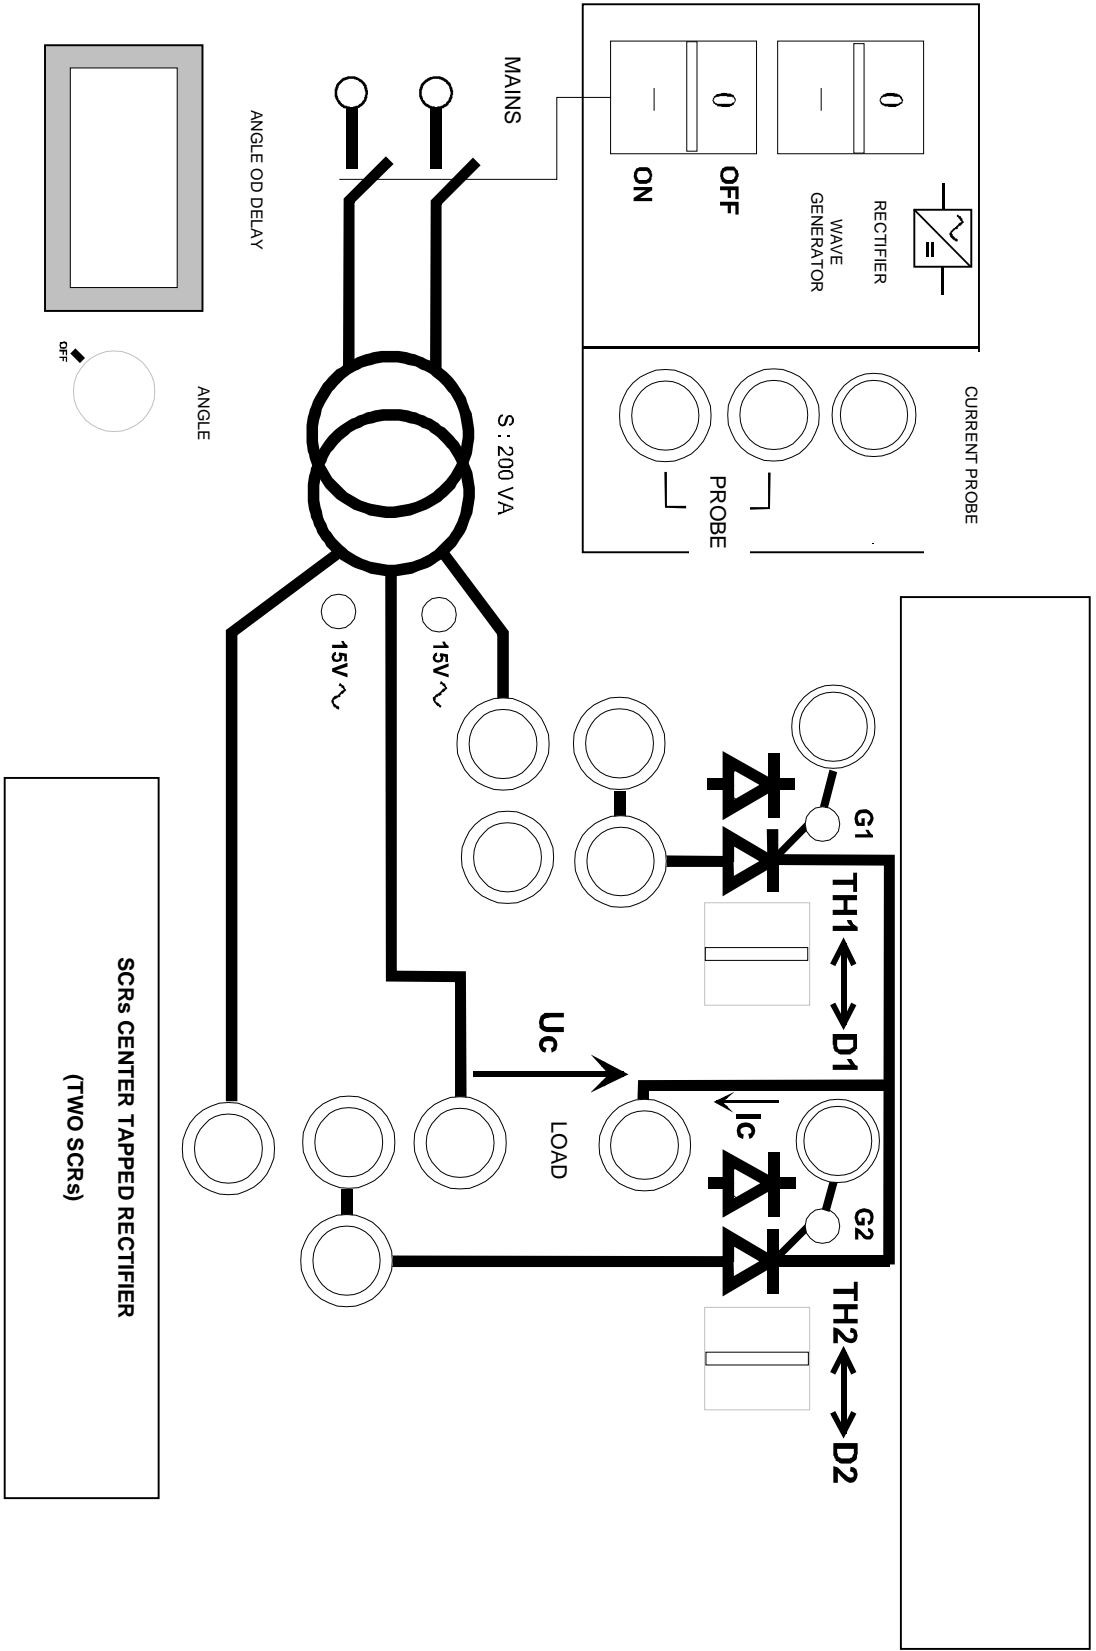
MAINS

0

I

0

I

ON

OFF

RECTIFIER

WAVE GENERATOR

CURRENT PROBE

PROBE

ANGLE OD DELAY

OFF

ANGLE

S : 200 VA

15V ~

15V ~

G1

TH1

D1

Uc

LOAD

Ic

G2

TH2

D2

SCRs CENTER TAPPED RECTIFIER

(TWO SCRs)